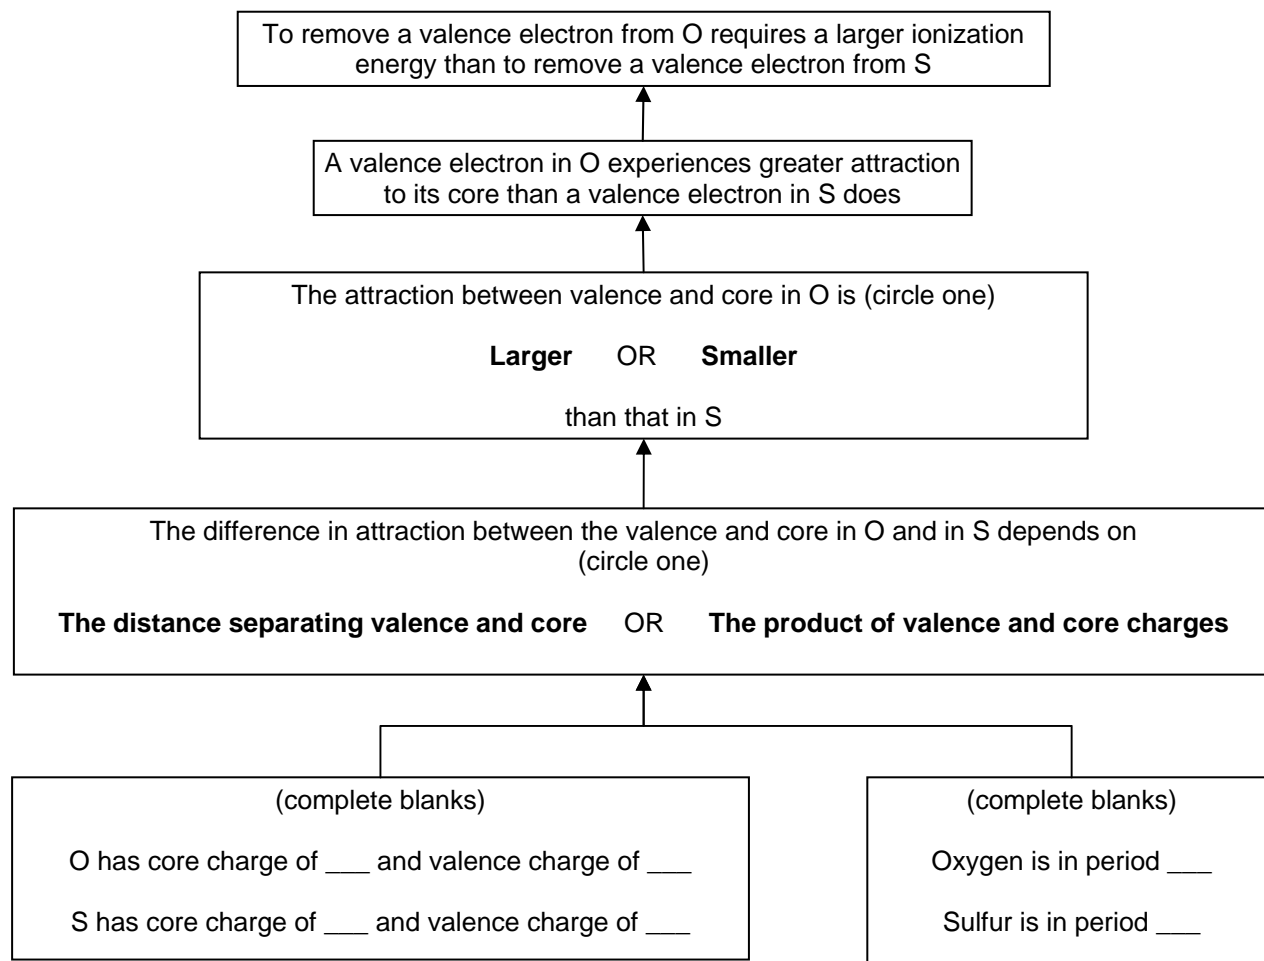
To remove a valence electron from O requires a larger ionization energy than to remove a valence electron from S

A valence electron in O experiences greater attraction to its core than a valence electron in S does

The attraction between valence and core in O is (circle one)

**Larger** OR **Smaller**

than that in S

The difference in attraction between the valence and core in O and in S depends on (circle one)

**The distance separating valence and core** OR **The product of valence and core charges**

(complete blanks)

O has core charge of ___ and valence charge of ___

S has core charge of ___ and valence charge of ___

(complete blanks)

Oxygen is in period ___

Sulfur is in period ___